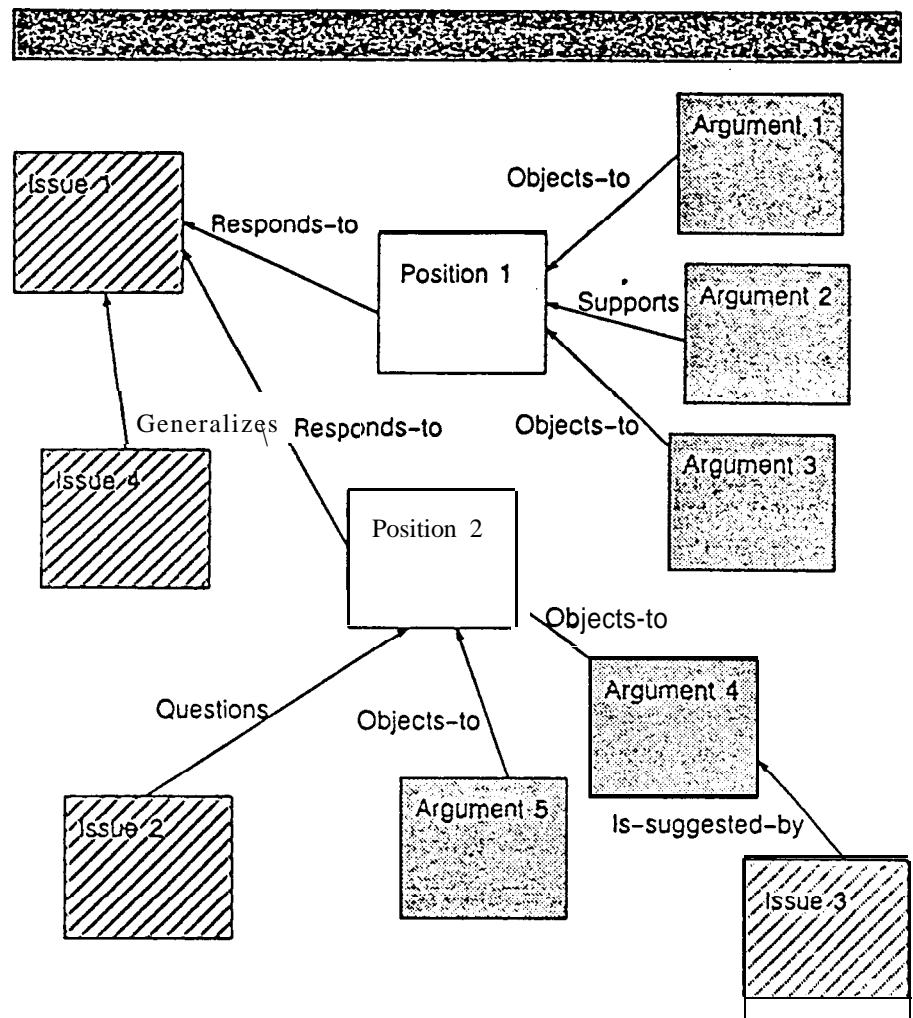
Issue 1

Responds-to

Position 1

Objects-to

Argument 1

Supports

Argument 2

Objects-to

Argument 3

Generalizes

Responds-to

Issue 4

Position 2

Objects-to

Argument 4

Questions

Objects-to

Argument 5

Is-suggested-by

Issue 2

Issue 3